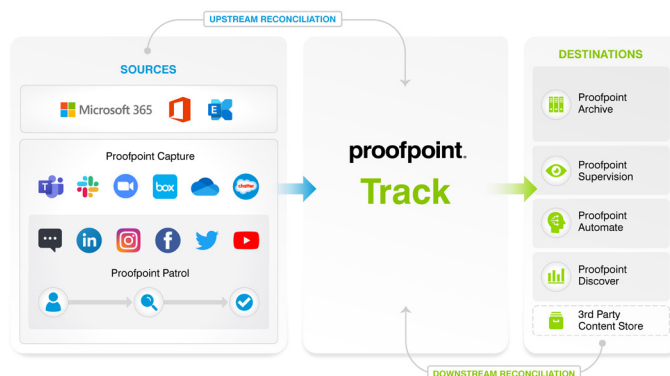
UPSTREAM RECONCILIATION

SOURCES

Microsoft 365

Proofpoint Capture

box

chatter

Proofpoint Patrol

proofpoint.

Track

DESTINATIONS

Proofpoint Archive

Proofpoint Supervision

Proofpoint Automate

Proofpoint Discover

3rd Party Content Store

DOWNSTREAM RECONCILIATION